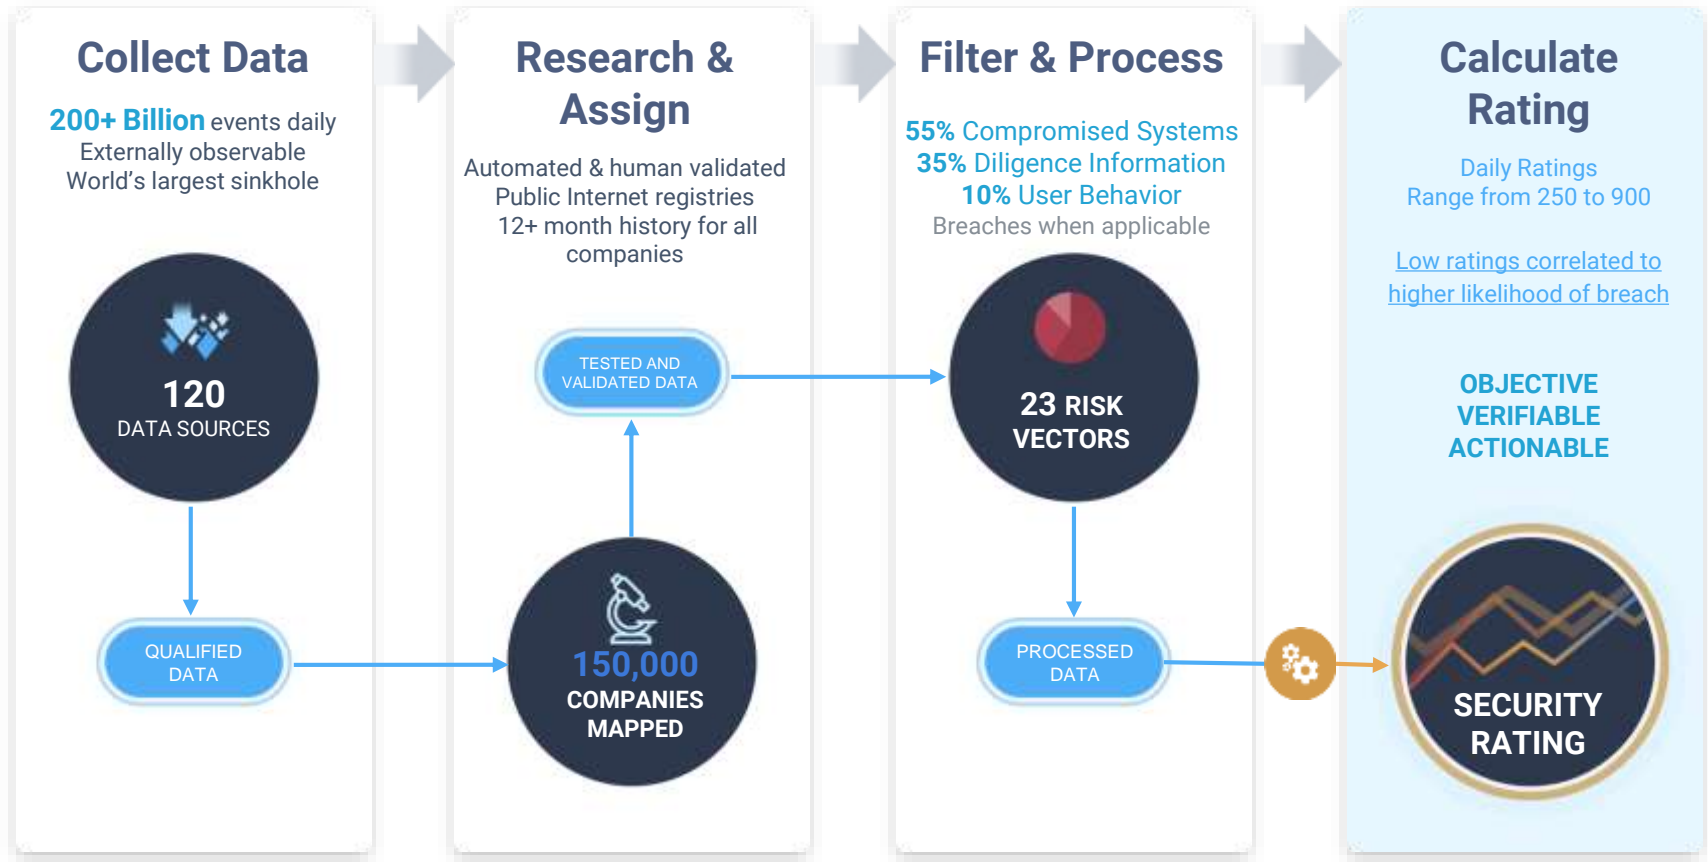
Collect Data

200+ Billion events daily
Externally observable
World's largest sinkhole

120
DATA SOURCES

QUALIFIED DATA

Research & Assign

Automated & human validated
Public Internet registries
12+ month history for all companies

TESTED AND VALIDATED DATA

150,000
COMPANIES MAPPED

Filter & Process

55% Compromised Systems
35% Diligence Information
10% User Behavior
Breaches when applicable

23 RISK VECTORS

PROCESSED DATA

Calculate Rating

Daily Ratings
Range from 250 to 900

Low ratings correlated to higher likelihood of breach

OBJECTIVE
VERIFIABLE
ACTIONABLE

SECURITY RATING